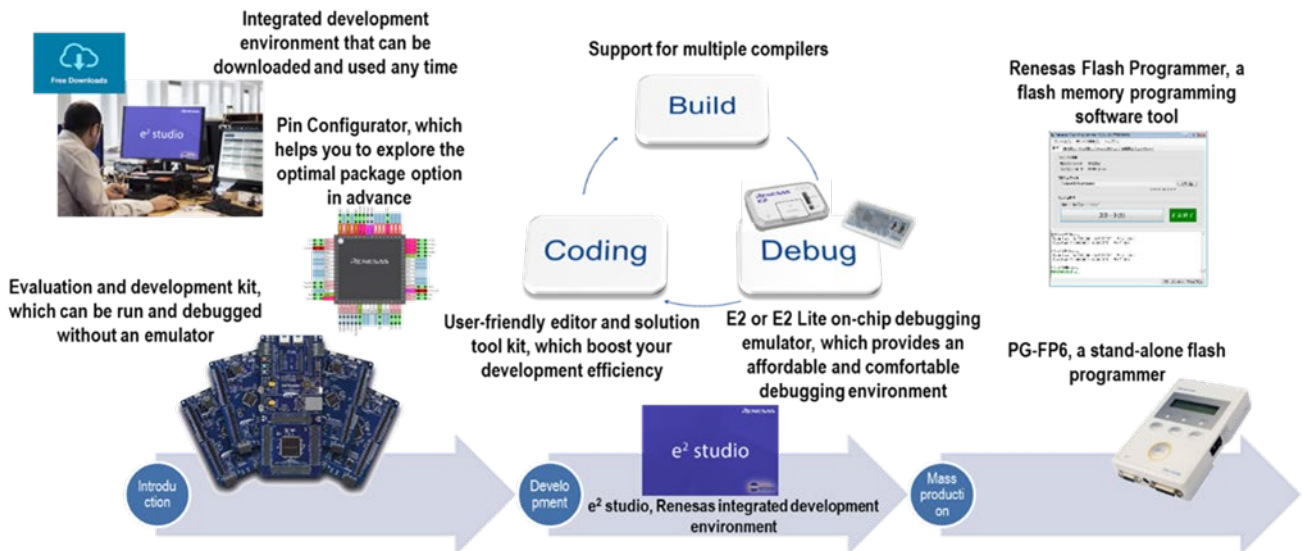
Free Downloads

Integrated development environment that can be downloaded and used any time

e² studio

Pin Configurator, which helps you to explore the optimal package option in advance

Support for multiple compilers

Build

Coding

Debug

Renesas Flash Programmer, a flash memory programming software tool

Evaluation and development kit, which can be run and debugged without an emulator

User-friendly editor and solution tool kit, which boost your development efficiency

E2 or E2 Lite on-chip debugging emulator, which provides an affordable and comfortable debugging environment

PG-FP6, a stand-alone flash programmer

Introduction

Development

e² studio

e² studio, Renesas integrated development environment

Mass production